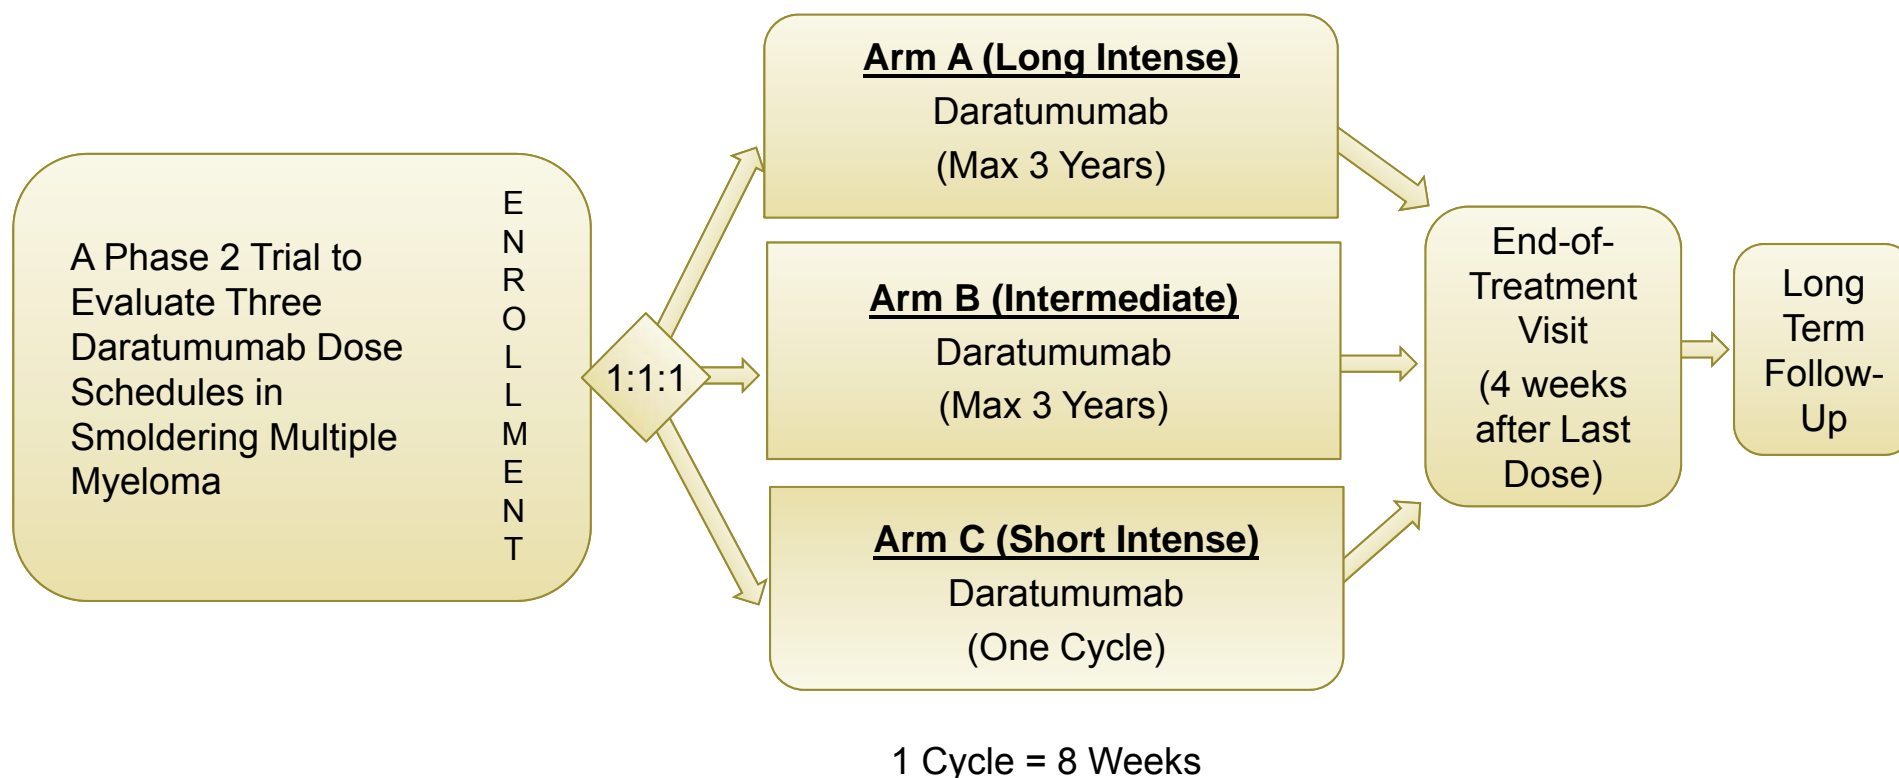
A Phase 2 Trial to Evaluate Three Daratumumab Dose Schedules in Smoldering Multiple Myeloma

E N R O L L M E N T

1:1:1

Arm A (Long Intense)
Daratumumab
(Max 3 Years)

Arm B (Intermediate)
Daratumumab
(Max 3 Years)

Arm C (Short Intense)
Daratumumab
(One Cycle)

End-of-Treatment Visit
(4 weeks after Last Dose)

Long Term Follow-Up

1 Cycle = 8 Weeks